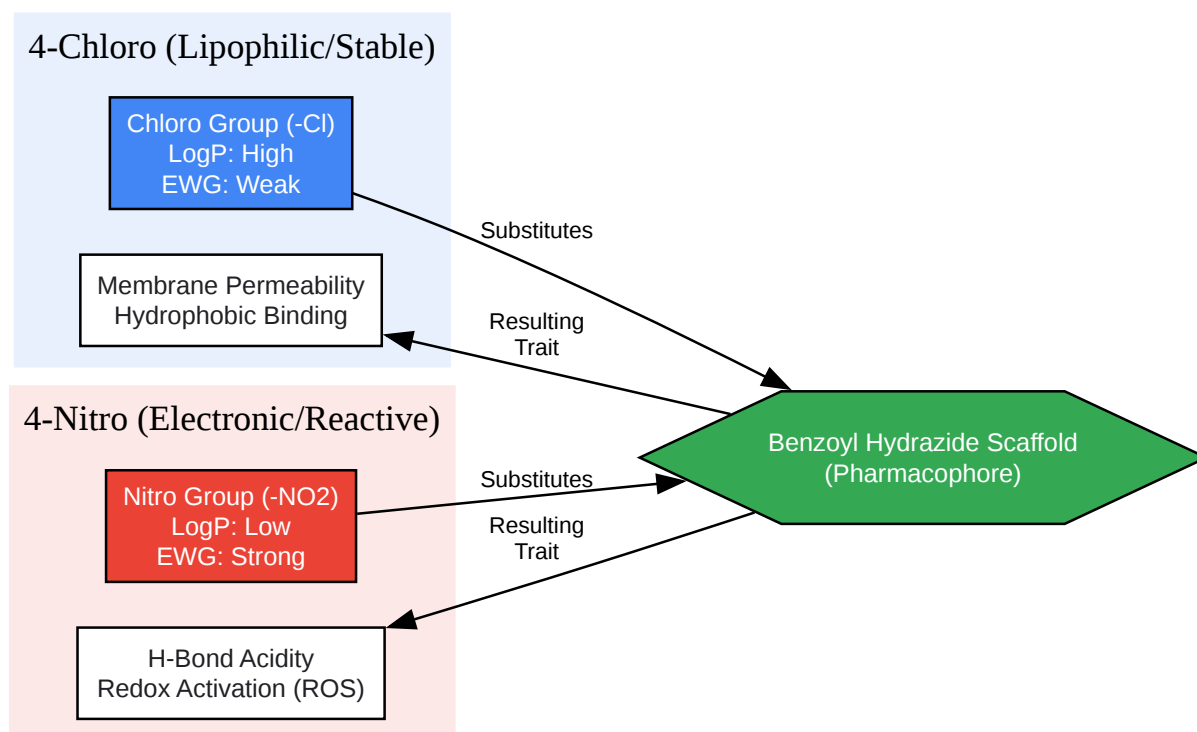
4-Chloro (Lipophilic/Stable)

Chloro Group (-Cl)
LogP: High
EWG: Weak

Membrane Permeability
Hydrophobic Binding

Substitutes

Resulting Trait

4-Nitro (Electronic/Reactive)

Nitro Group (-NO2)
LogP: Low
EWG: Strong

H-Bond Acidity
Redox Activation (ROS)

Substitutes

Resulting Trait

Benzoyl Hydrazide Scaffold
(Pharmacophore)